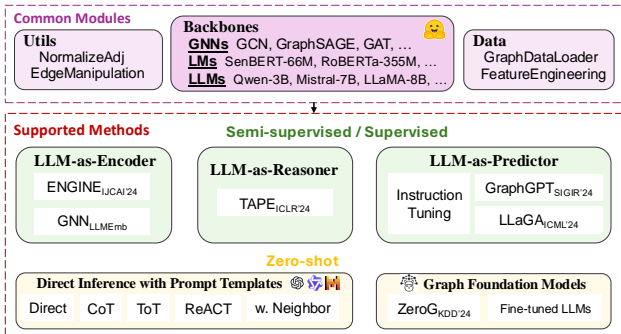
Common Modules

Utils
NormalizeAdj
EdgeManipulation

Backbones
GNNs GCN, GraphSAGE, GAT, …
LMs SenBERT-66M, RoBERTa-355M, …
LLMs Qwen-3B, Mistral-7B, LLaMA-8B, …

Data
GraphDataLoader
FeatureEngineering

Supported Methods

Semi-supervised / Supervised

LLM-as-Encoder
ENGINE$_{IJCAI'24}$
GNN$_{LLMEmb}$

LLM-as-Reasoner
TAPE$_{ICLR'24}$

LLM-as-Predictor
Instruction Tuning
GraphGPT$_{SIGIR'24}$
LLaGA$_{ICML'24}$

Zero-shot

Direct Inference with Prompt Templates
Direct
CoT
ToT
ReACT
w. Neighbor

Graph Foundation Models
ZeroG$_{KDD'24}$
Fine-tuned LLMs